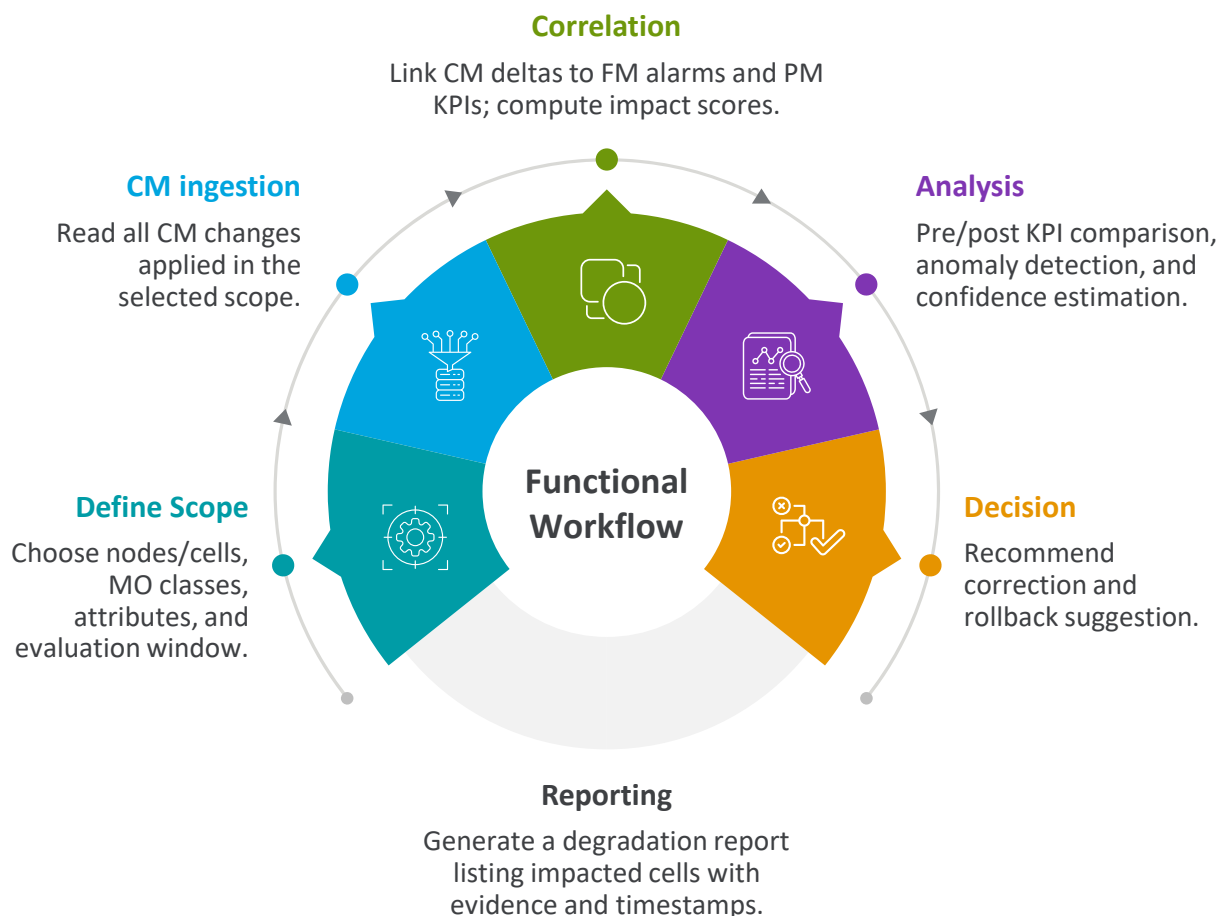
Correlation

Link CM deltas to FM alarms and PM KPIs; compute impact scores.

CM ingestion

Read all CM changes applied in the selected scope.

Analysis

Pre/post KPI comparison, anomaly detection, and confidence estimation.

Functional Workflow

Define Scope

Choose nodes/cells, MO classes, attributes, and evaluation window.

Decision

Recommend correction and rollback suggestion.

Reporting

Generate a degradation report listing impacted cells with evidence and timestamps.